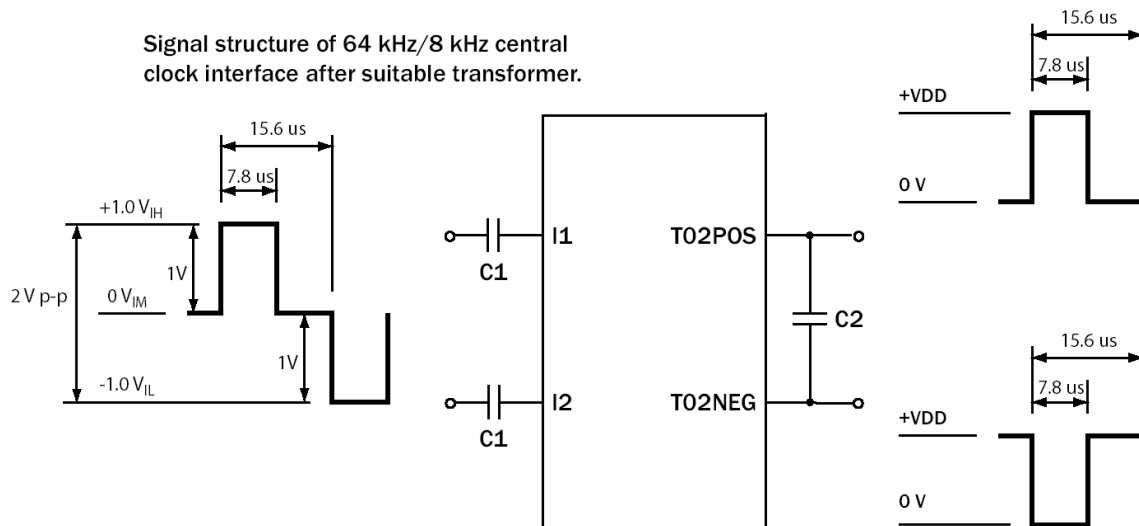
Signal structure of 64 kHz/8 kHz central clock interface after suitable transformer.

15.6 us
7.8 us
$+1.0\ V_{IH}$
1V
2 V p-p
$0\ V_{IM}$
1V
$-1.0\ V_{IL}$

I1
C1
I2
C1
T02POS
C2
T02NEG

15.6 us
7.8 us
+VDD
0 V

15.6 us
7.8 us
+VDD
0 V